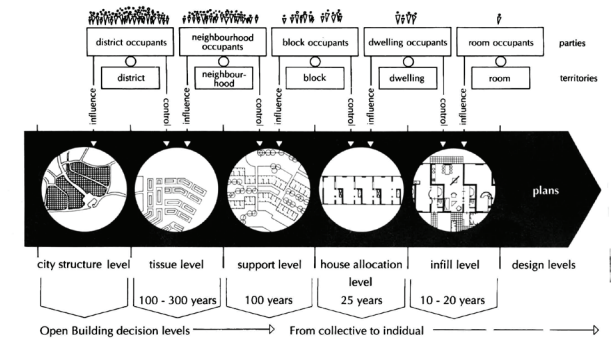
district occupants

neighbourhood occupants

block occupants

dwelling occupants

room occupants

parties

district

neighbourhood

block

dwelling

room

territories

influence

control

influence

control

control

influence

control

influence

plans

city structure level

tissue level

support level

house allocation level

infill level

design levels

100 - 300 years

100 years

25 years

10 - 20 years

Open Building decision levels

From collective to indidual